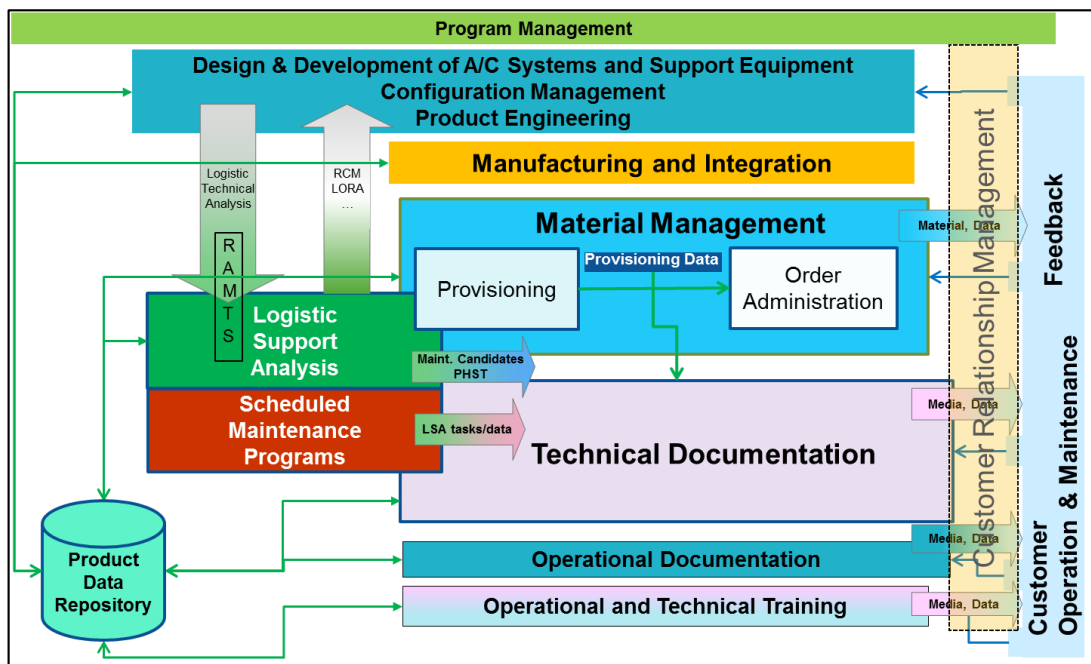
Program Management

Design & Development of A/C Systems and Support Equipment
Configuration Management
Product Engineering

Logistic Technical Analysis

RCM
LORA
…

Manufacturing and Integration

Material Management

Provisioning

Provisioning Data

Order Administration

Material, Data

R
A
M
T
S

Logistic Support Analysis

Maint. Candidates
PHST

Scheduled Maintenance Programs

LSA tasks/data

Technical Documentation

Media, Data

Product Data Repository

Operational Documentation

Media, Data

Operational and Technical Training

Media, Data

Customer Relationship Management

Feedback

Customer
Operation & Maintenance